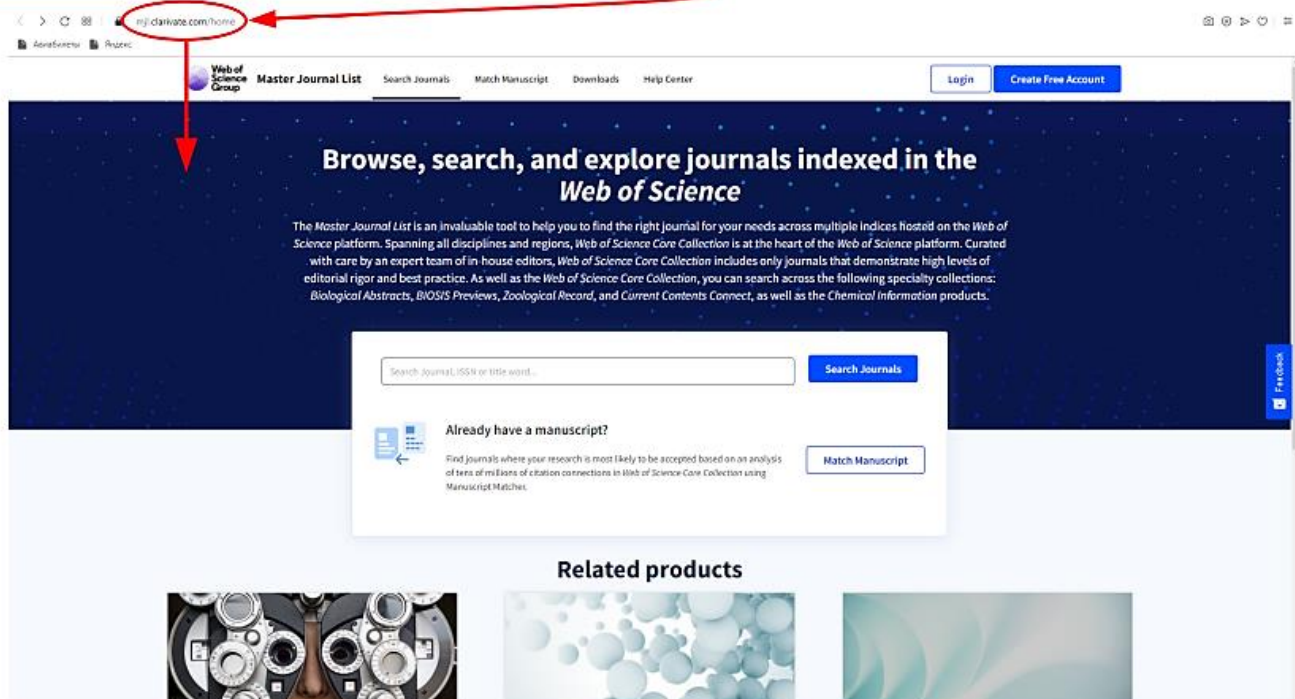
mjl.clarivate.com/home

Авиабилеты Яндекс

Web of Science Group Master Journal List Search Journals Match Manuscript Downloads Help Center Login Create Free Account

Browse, search, and explore journals indexed in the *Web of Science*

The *Master Journal List* is an invaluable tool to help you to find the right journal for your needs across multiple indices hosted on the *Web of Science* platform. Spanning all disciplines and regions, *Web of Science Core Collection* is at the heart of the *Web of Science* platform. Curated with care by an expert team of in-house editors, *Web of Science Core Collection* includes only journals that demonstrate high levels of editorial rigor and best practice. As well as the *Web of Science Core Collection*, you can search across the following specialty collections: *Biological Abstracts*, *BIOSIS Previews*, *Zoological Record*, and *Current Contents Connect*, as well as the *Chemical Information* products.

Search Journal, ISSN or title word...

Search Journals

Already have a manuscript?

Find journals where your research is most likely to be accepted based on an analysis of tens of millions of citation connections in *Web of Science Core Collection* using Manuscript Matcher.

Match Manuscript

Feedback

Related products